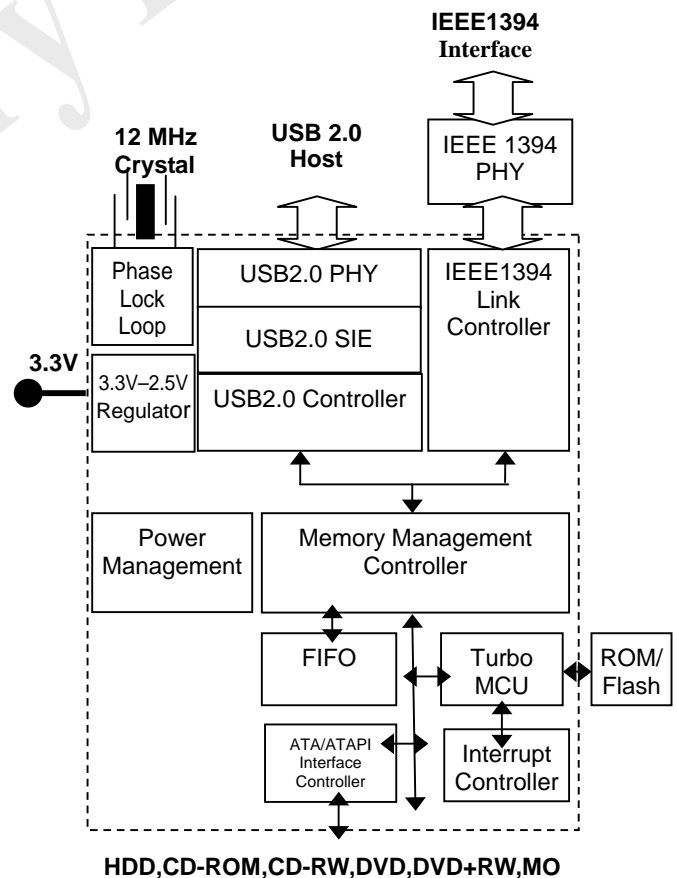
IEEE1394 Interface

12 MHz Crystal

USB 2.0 Host

IEEE 1394 PHY

Phase Lock Loop

USB2.0 PHY

IEEE1394 Link Controller

USB2.0 SIE

3.3V

3.3V–2.5V Regulator

USB2.0 Controller

Power Management

Memory Management Controller

FIFO

Turbo MCU

ROM/ Flash

ATA/ATAPI Interface Controller

Interrupt Controller

HDD,CD-ROM,CD-RW,DVD,DVD+RW,MO